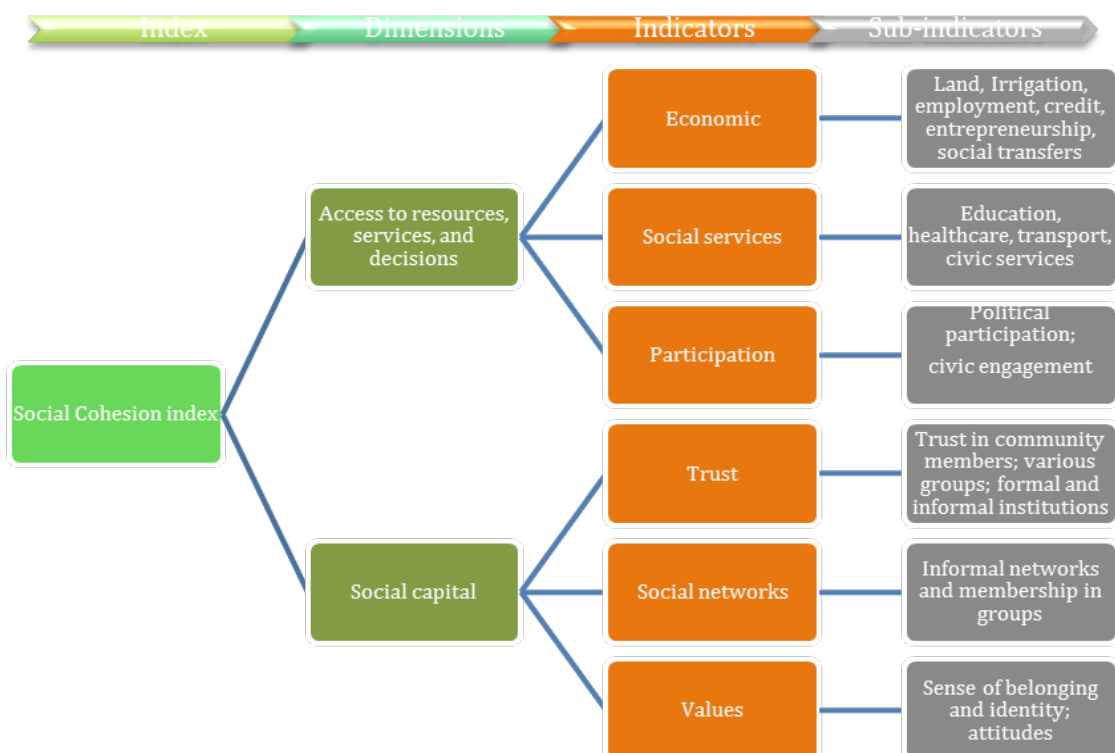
Index Dimensions Indicators Sub-indicators

Social Cohesion index

Access to resources, services, and decisions

Economic

Land, Irrigation, employment, credit, entrepreneurship, social transfers

Social services

Education, healthcare, transport, civic services

Participation

Political participation;

civic engagement

Social capital

Trust

Trust in community members; various groups; formal and informal institutions

Social networks

Informal networks and membership in groups

Values

Sense of belonging and identity; attitudes